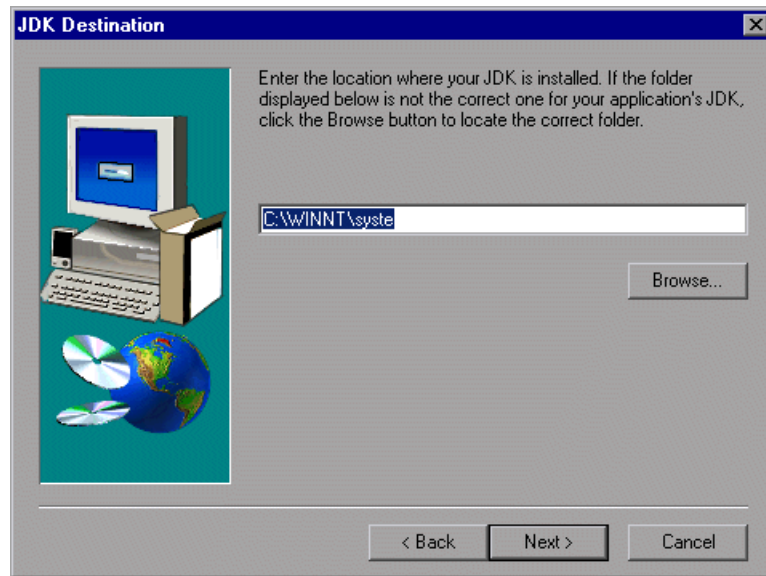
JDK Destination

Enter the location where your JDK is installed. If the folder displayed below is not the correct one for your application's JDK, click the Browse button to locate the correct folder.

C:\WINNT\syste

Browse...

< Back

Next >

Cancel